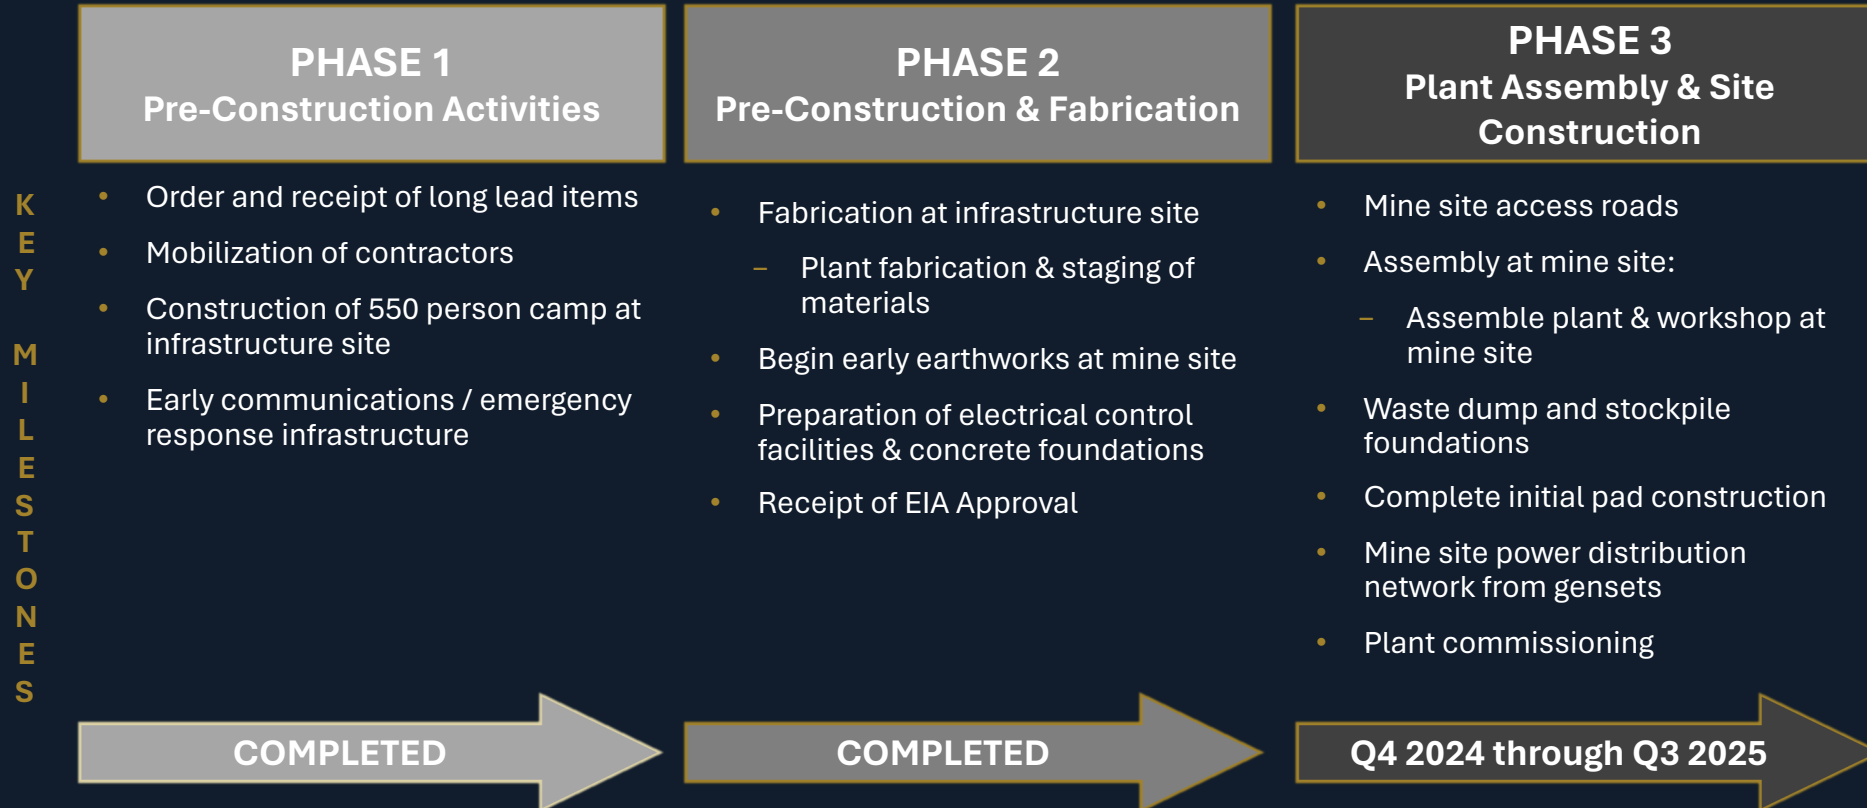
KEY MILESTONES

PHASE 1
Pre-Construction Activities

- Order and receipt of long lead items
- Mobilization of contractors
- Construction of 550 person camp at infrastructure site
- Early communications / emergency response infrastructure

COMPLETED

PHASE 2
Pre-Construction & Fabrication

- Fabrication at infrastructure site
  – Plant fabrication & staging of materials
- Begin early earthworks at mine site
- Preparation of electrical control facilities & concrete foundations
- Receipt of EIA Approval

COMPLETED

PHASE 3
Plant Assembly & Site Construction

- Mine site access roads
- Assembly at mine site:
  – Assemble plant & workshop at mine site
- Waste dump and stockpile foundations
- Complete initial pad construction
- Mine site power distribution network from gensets
- Plant commissioning

Q4 2024 through Q3 2025